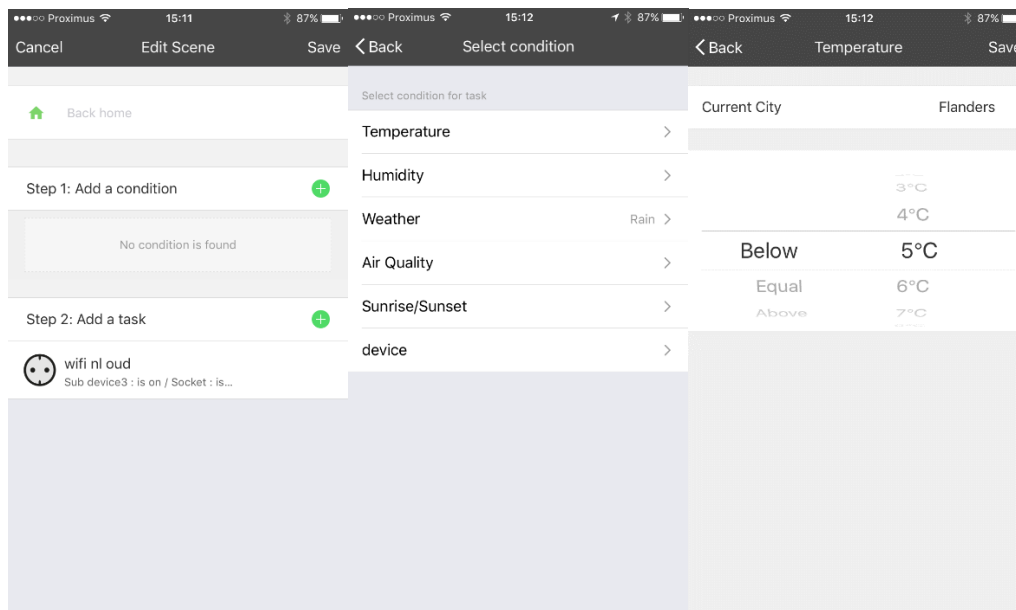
●●●○○ Proximus 15:11 87%
Cancel Edit Scene Save

Back home

Step 1: Add a condition

No condition is found

Step 2: Add a task

wifi nl oud
Sub device3 : is on / Socket : is...

●●●○○ Proximus 15:12 87%
Back Select condition

Select condition for task

Temperature

Humidity

Weather Rain

Air Quality

Sunrise/Sunset

device

●●●○○ Proximus 15:12 87%
Back Temperature Save

Current City Flanders

3°C
4°C
Below 5°C
Equal 6°C
Above 7°C